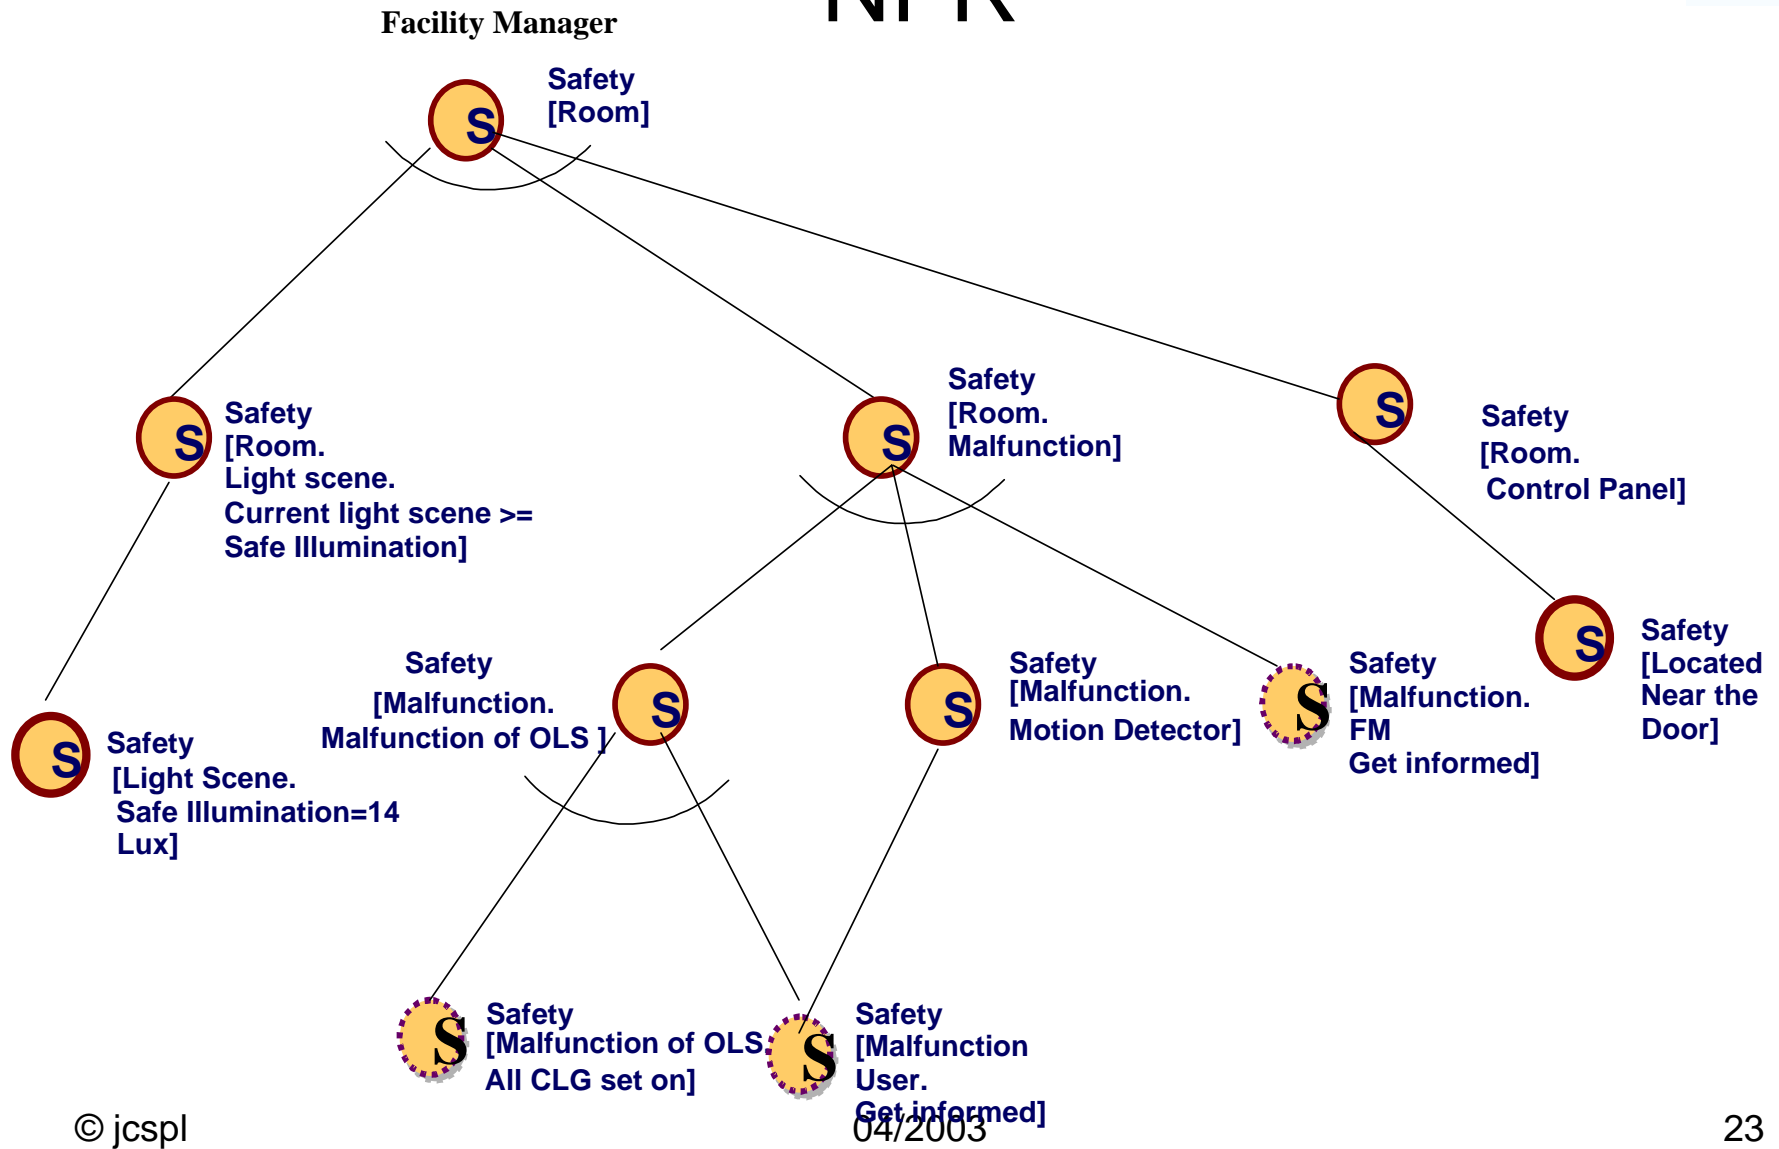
Facility Manager

NFR

S Safety [Room]

S Safety [Room. Light scene. Current light scene >= Safe Illumination]

S Safety [Room. Malfunction]

S Safety [Room. Control Panel]

S Safety [Light Scene. Safe Illumination=14 Lux]

Safety [Malfunction. Malfunction of OLS ] S

S Safety [Malfunction. Motion Detector]

S Safety [Malfunction. FM Get informed]

S Safety [Located Near the Door]

S Safety [Malfunction of OLS. All CLG set on]

S Safety [Malfunction User. Get informed]

© jcspl

04/2003

23